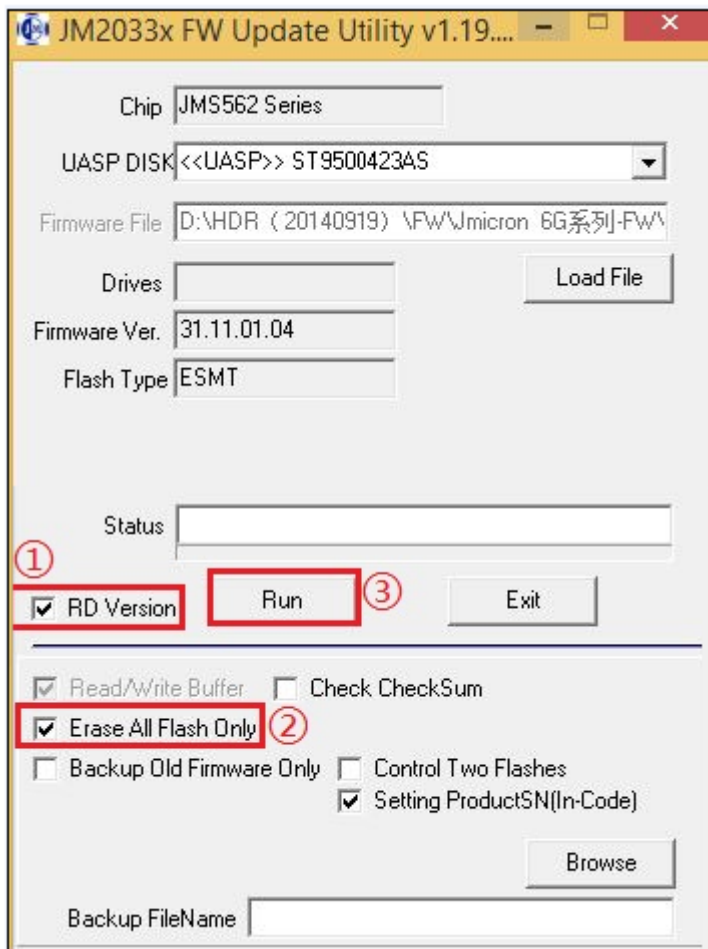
JM2033x FW Update Utility v1.19....

Chip JMS562 Series

UASP DISK <<UASP>> ST9500423AS

Firmware File D:\HDR（20140919）\FW\Jmicron 6G系列-FW\

Drives

Load File

Firmware Ver. 31.11.01.04

Flash Type ESMT

Status

①

RD Version

Run ③

Exit

Read/Write Buffer

Check CheckSum

Erase All Flash Only ②

Backup Old Firmware Only

Control Two Flashes

Setting ProductSN(In-Code)

Browse

Backup FileName